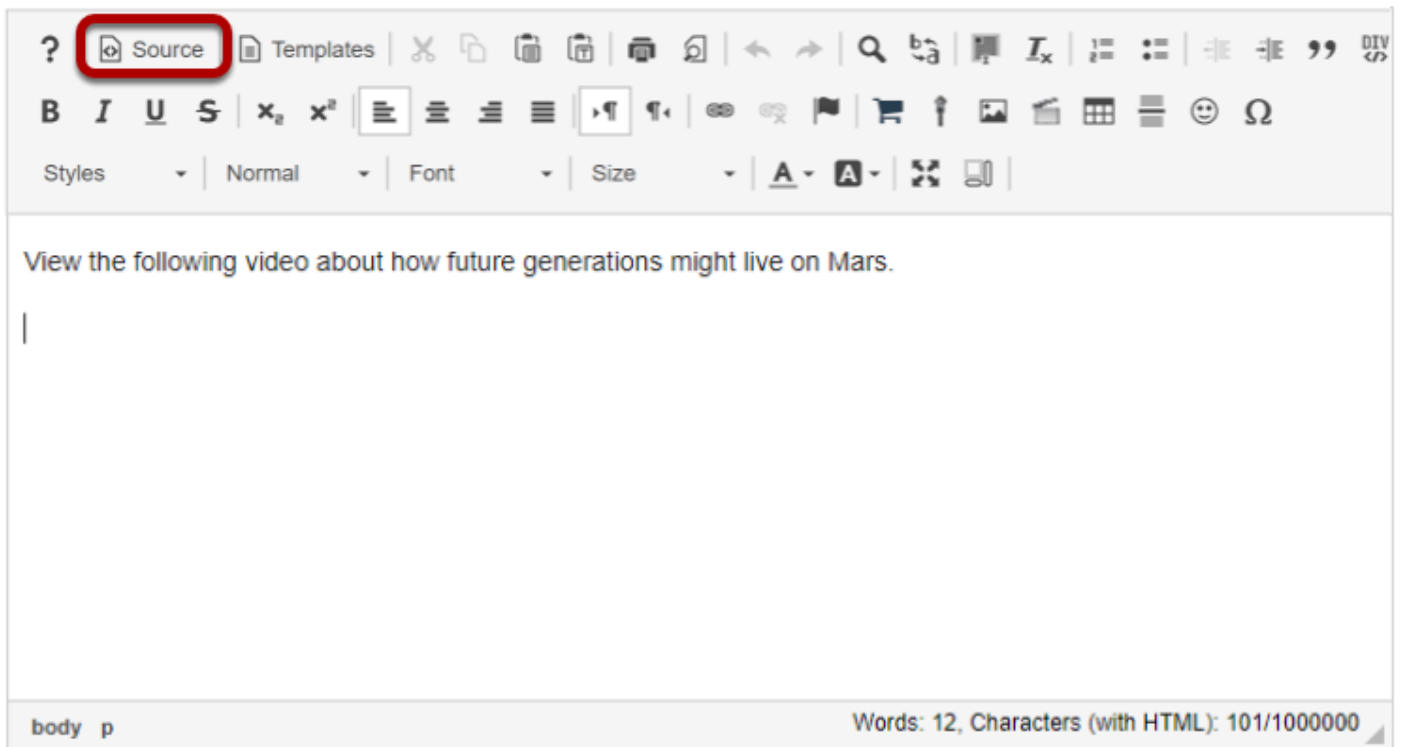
? Source Templates

B I U S $x_2$ $x^2$ Ω

Styles Normal Font Size A B

View the following video about how future generations might live on Mars.

body p Words: 12, Characters (with HTML): 101/1000000